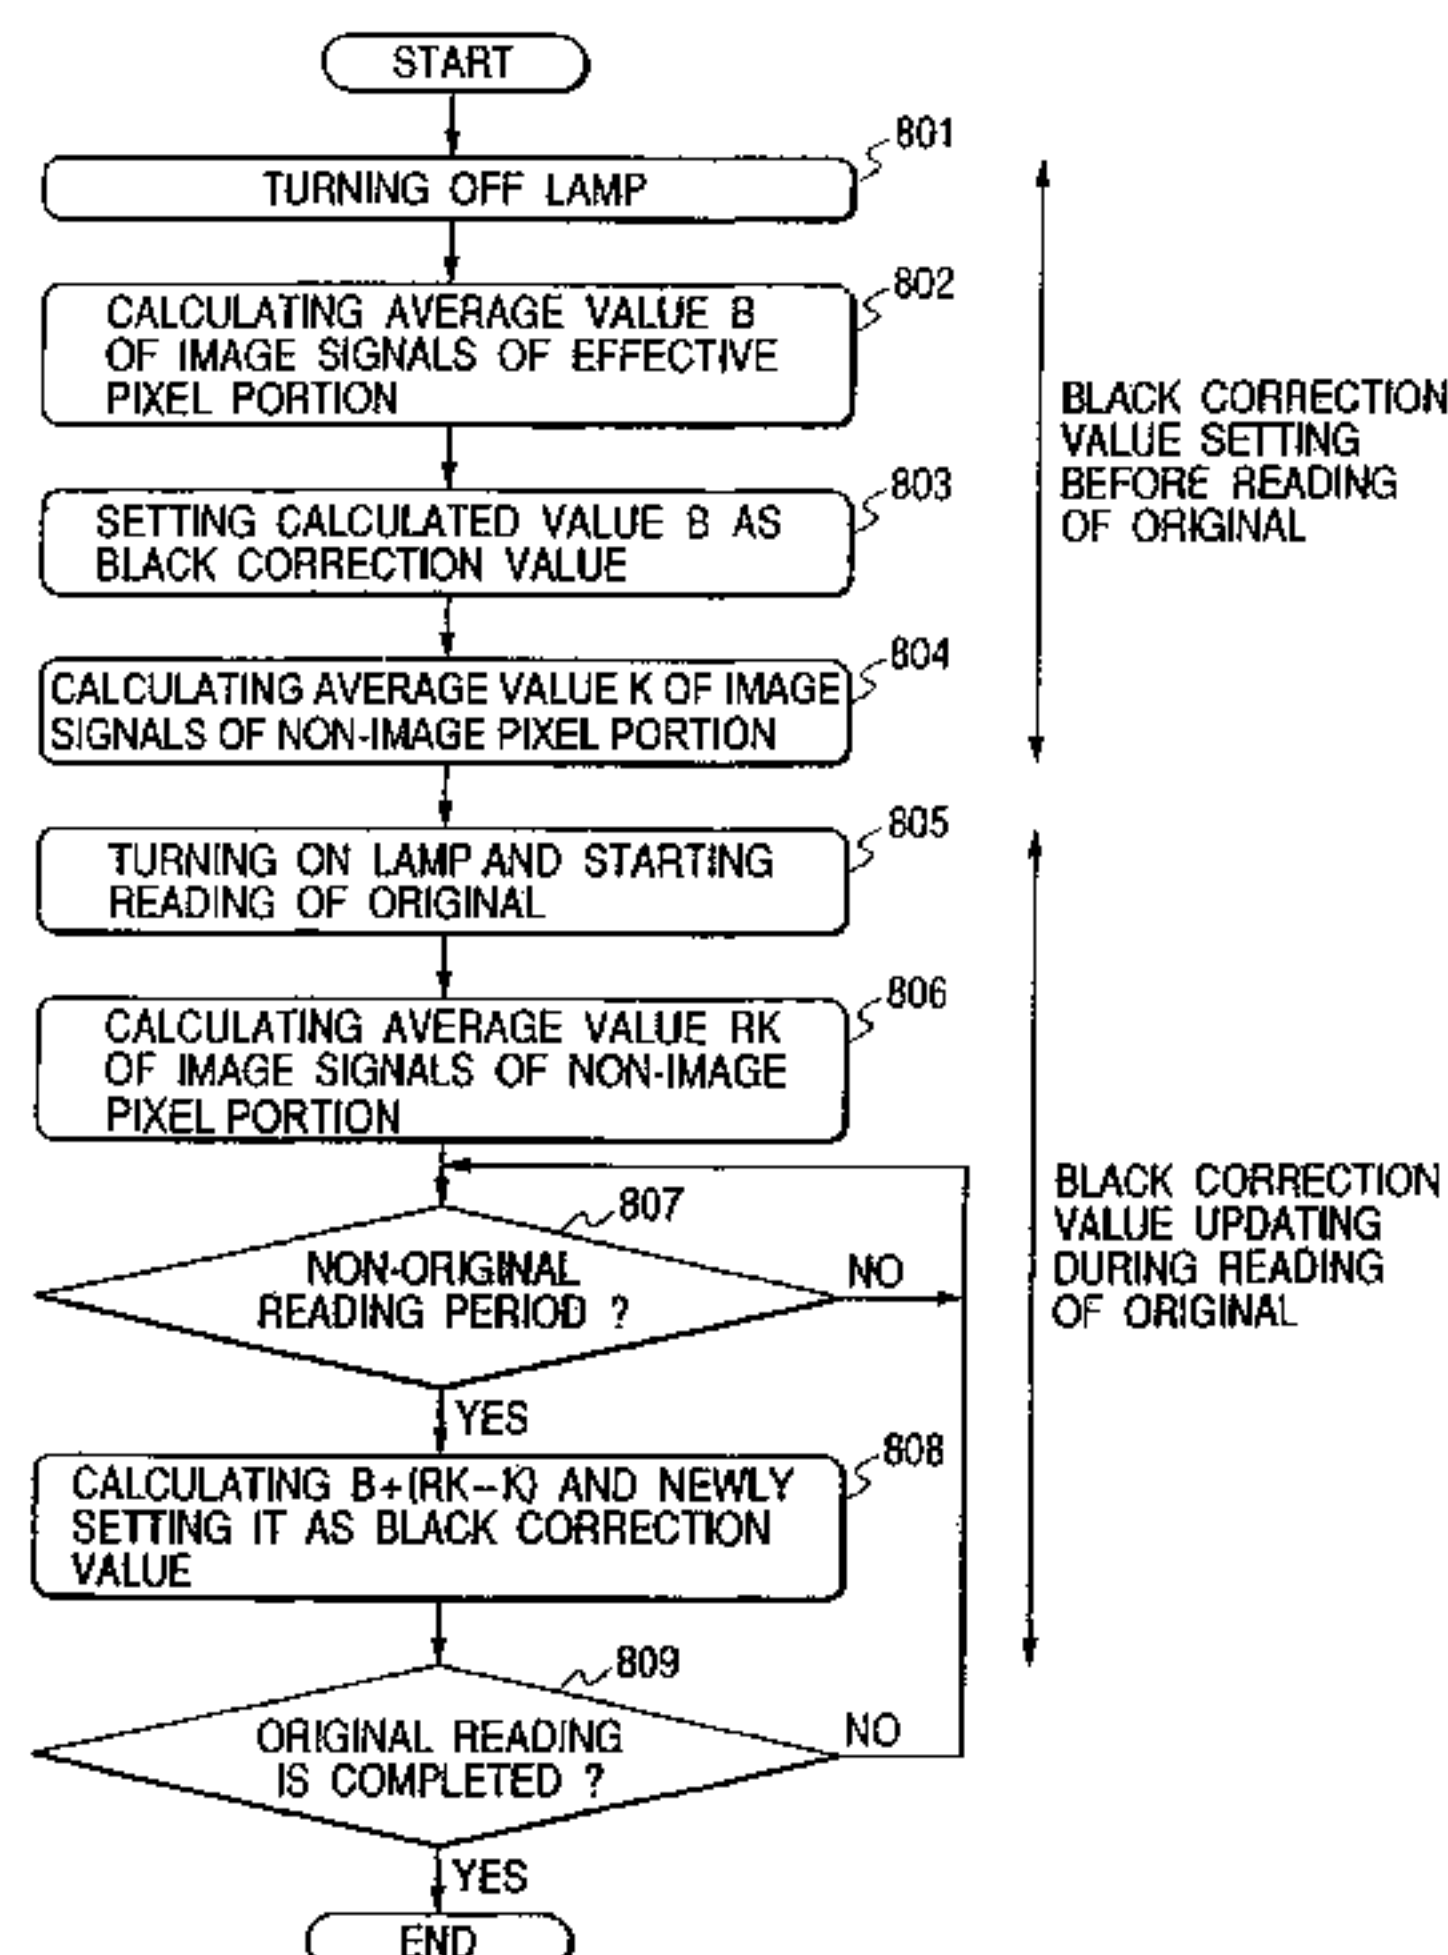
START

801
TURNING OFF LAMP

802
CALCULATING AVERAGE VALUE B OF IMAGE SIGNALS OF EFFECTIVE PIXEL PORTION

803
SETTING CALCULATED VALUE B AS BLACK CORRECTION VALUE

804
CALCULATING AVERAGE VALUE K OF IMAGE SIGNALS OF NON-IMAGE PIXEL PORTION

BLACK CORRECTION VALUE SETTING BEFORE READING OF ORIGINAL

805
TURNING ON LAMP AND STARTING READING OF ORIGINAL

806
CALCULATING AVERAGE VALUE RK OF IMAGE SIGNALS OF NON-IMAGE PIXEL PORTION

807
NON-ORIGINAL READING PERIOD ?
NO
YES

808
CALCULATING B+(RK−K) AND NEWLY SETTING IT AS BLACK CORRECTION VALUE

BLACK CORRECTION VALUE UPDATING DURING READING OF ORIGINAL

809
ORIGINAL READING IS COMPLETED ?
NO
YES

END